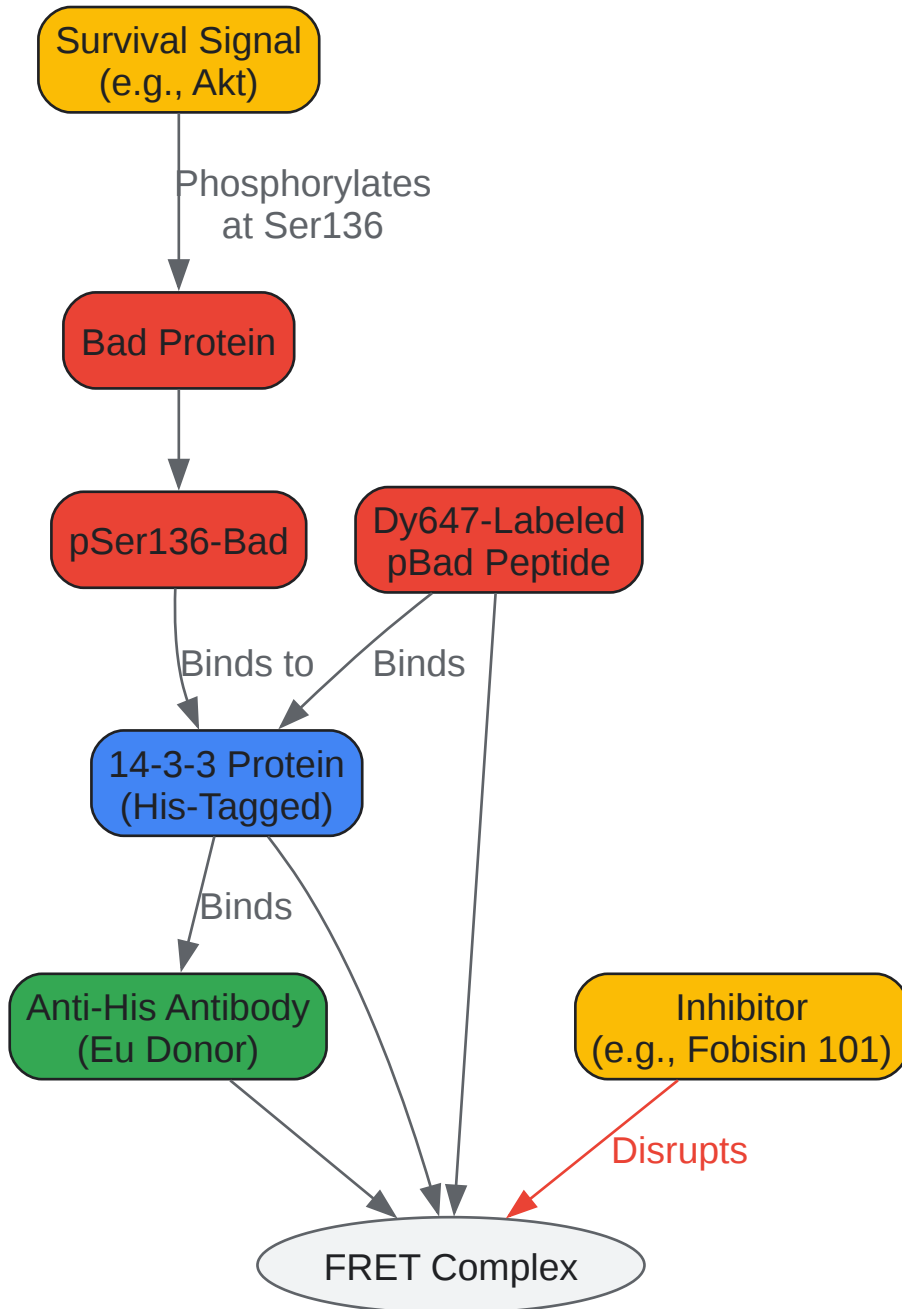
Survival Signal
(e.g., Akt)

Phosphorylates
at Ser136

Bad Protein

pSer136-Bad

Dy647-Labeled
pBad Peptide

Binds to

Binds

14-3-3 Protein
(His-Tagged)

Binds

Anti-His Antibody
(Eu Donor)

Inhibitor
(e.g., Fobisin 101)

Disrupts

FRET Complex